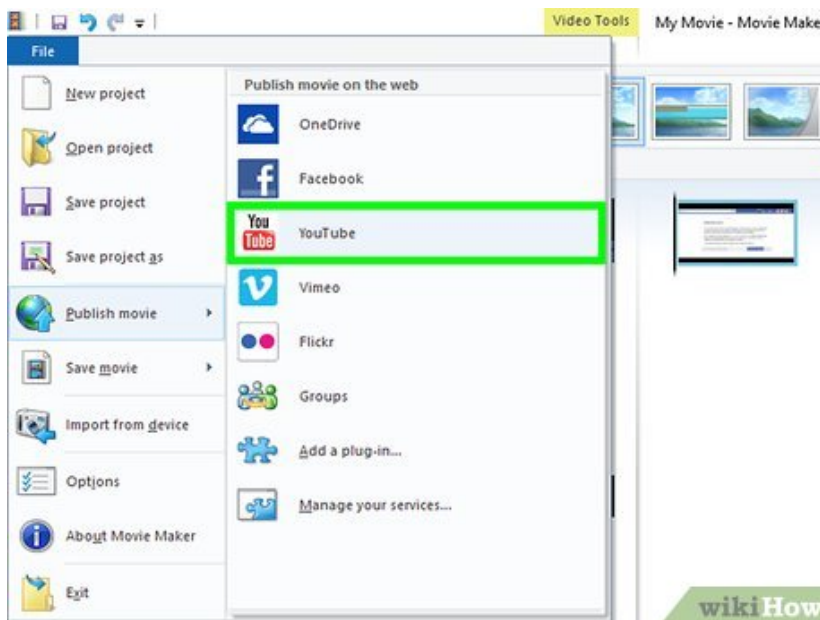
Video Tools
My Movie - Movie Make

File

New project
Open project
Save project
Save project as
Publish movie
Save movie
Import from device
Options
About Movie Maker
Exit

Publish movie on the web
OneDrive
Facebook
You Tube
YouTube
Vimeo
Flickr
Groups
Add a plug-in...
Manage your services...

wikiHow